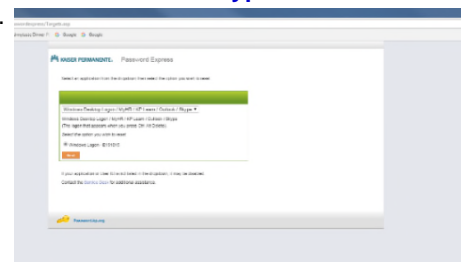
KAISER PERMANENTE. Password Express

Select an application from the dropdown then select the option you want to reset.

Windows Desktop Logon / MyHR / KP Learn / Outlook / Skype

Windows Desktop Logon / MyHR / KP Learn / Outlook / Skype
(This logon that prompts when you press Ctrl-Alt-Delete)

Select the option you wish to reset:

Windows Logon

Next

If your application or user ID is not listed in the dropdown, it may be disabled.
Contact the Service Desk for additional assistance.

Permanente.org